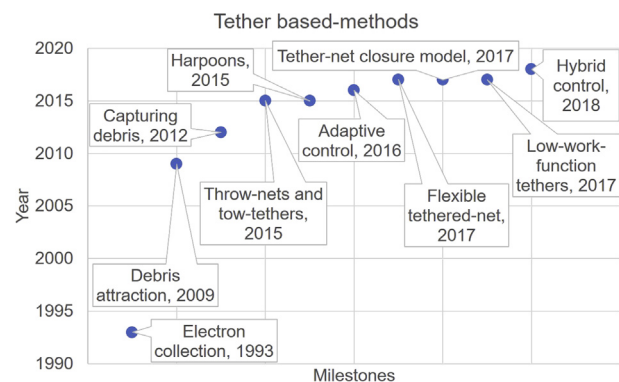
Tether based-methods

Year

2020
2015
2010
2005
2000
1995
1990

Milestones

Harpoons, 2015

Tether-net closure model, 2017

Hybrid control, 2018

Capturing debris, 2012

Adaptive control, 2016

Low-work-function tethers, 2017

Throw-nets and tow-tethers, 2015

Flexible tethered-net, 2017

Debris attraction, 2009

Electron collection, 1993